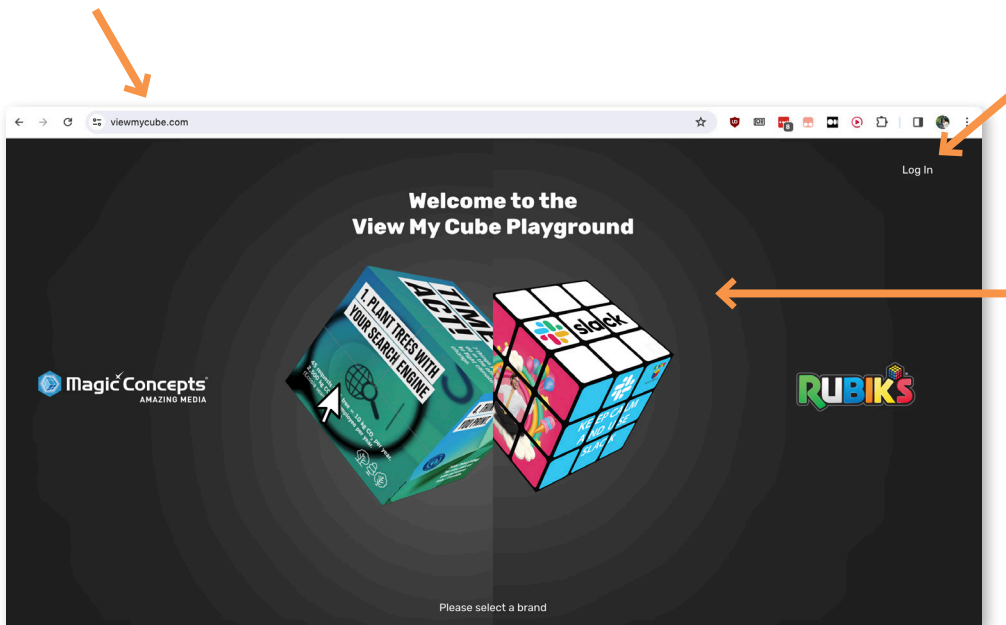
viewmycube.com

Log In

Welcome to the
View My Cube Playground

Magic Concepts
AMAZING MEDIA

TIME TO ACT!
1. PLANT TREES WITH YOUR SEARCH ENGINE

slack
KEEP CALM AND USE SLACK

RUBIK'S

Please select a brand